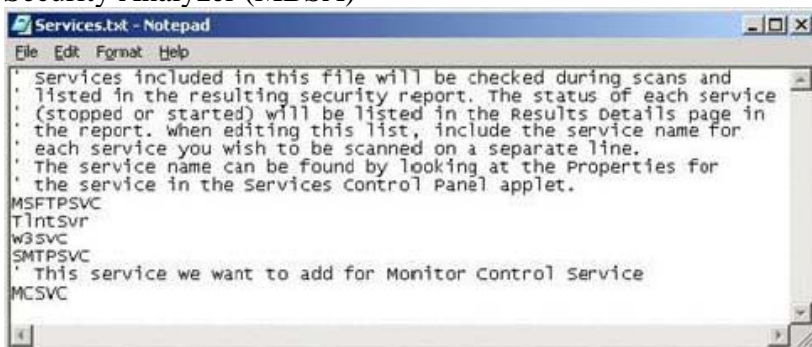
Security Analyzer (MBSA)

Services.txt - Notepad

File Edit Format Help

' Services included in this file will be checked during scans and
' listed in the resulting security report. The status of each service
' (stopped or started) will be listed in the Results Details page in
' the report. When editing this list, include the service name for
' each service you wish to be scanned on a separate line.
' The service name can be found by looking at the Properties for
' the service in the Services Control Panel applet.
MSFTPSVC
TlntSvr
W3SVC
SMTPSVC
' This service we want to add for Monitor Control Service
MCSVC